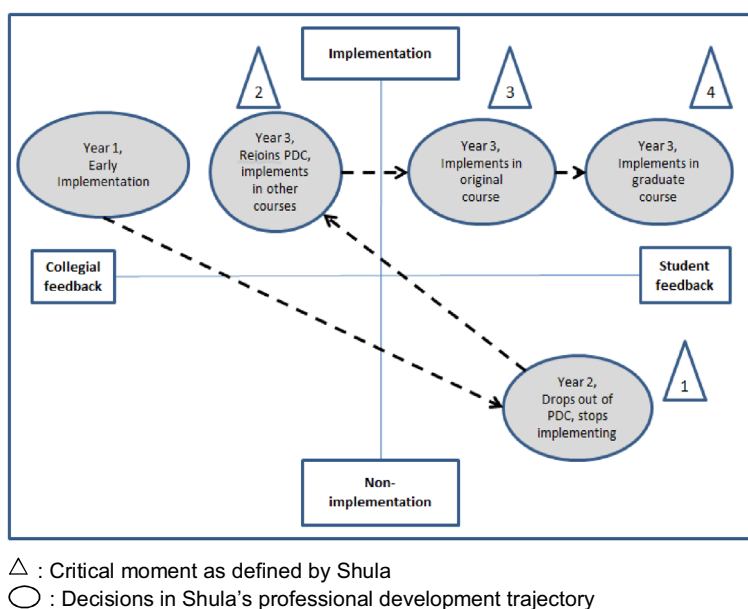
Implementation

2

3

4

Year 1, Early Implementation

Year 3, Rejoins PDC, implements in other courses

Year 3, Implements in original course

Year 3, Implements in graduate course

Collegial feedback

Student feedback

Year 2, Drops out of PDC, stops implementing

1

Non-implementation

△ : Critical moment as defined by Shula
◯ : Decisions in Shula's professional development trajectory